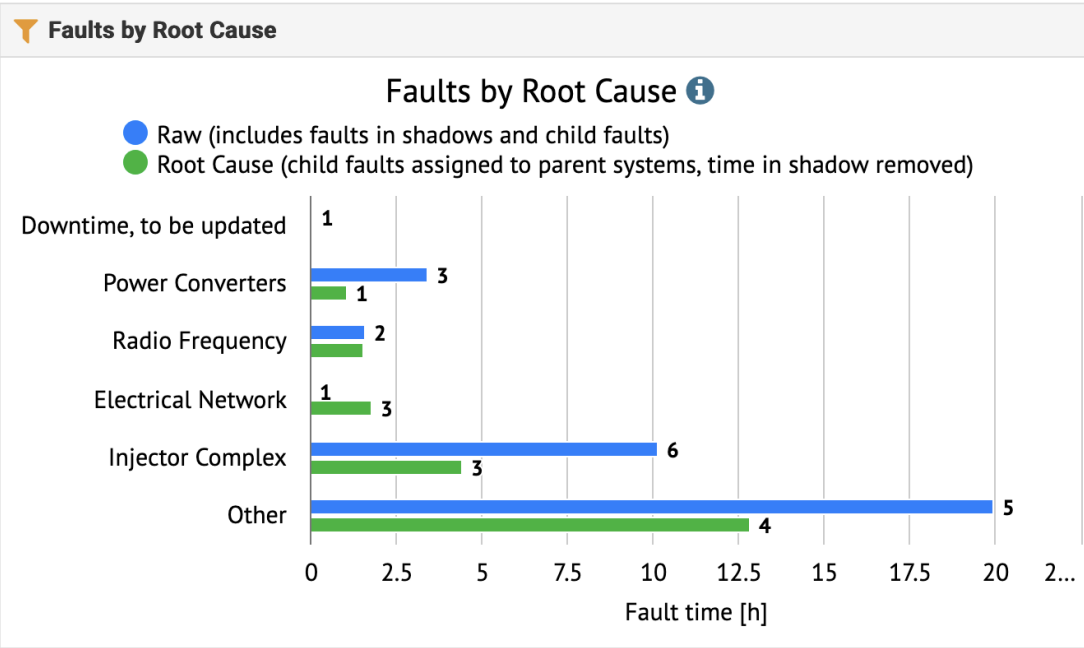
Faults by Root Cause

Faults by Root Cause

Raw (includes faults in shadows and child faults)
Root Cause (child faults assigned to parent systems, time in shadow removed)

Downtime, to be updated 1
Power Converters 3 1
Radio Frequency 2
Electrical Network 1 3
Injector Complex 6 3
Other 5 4

0 2.5 5 7.5 10 12.5 15 17.5 20 2...

Fault time [h]